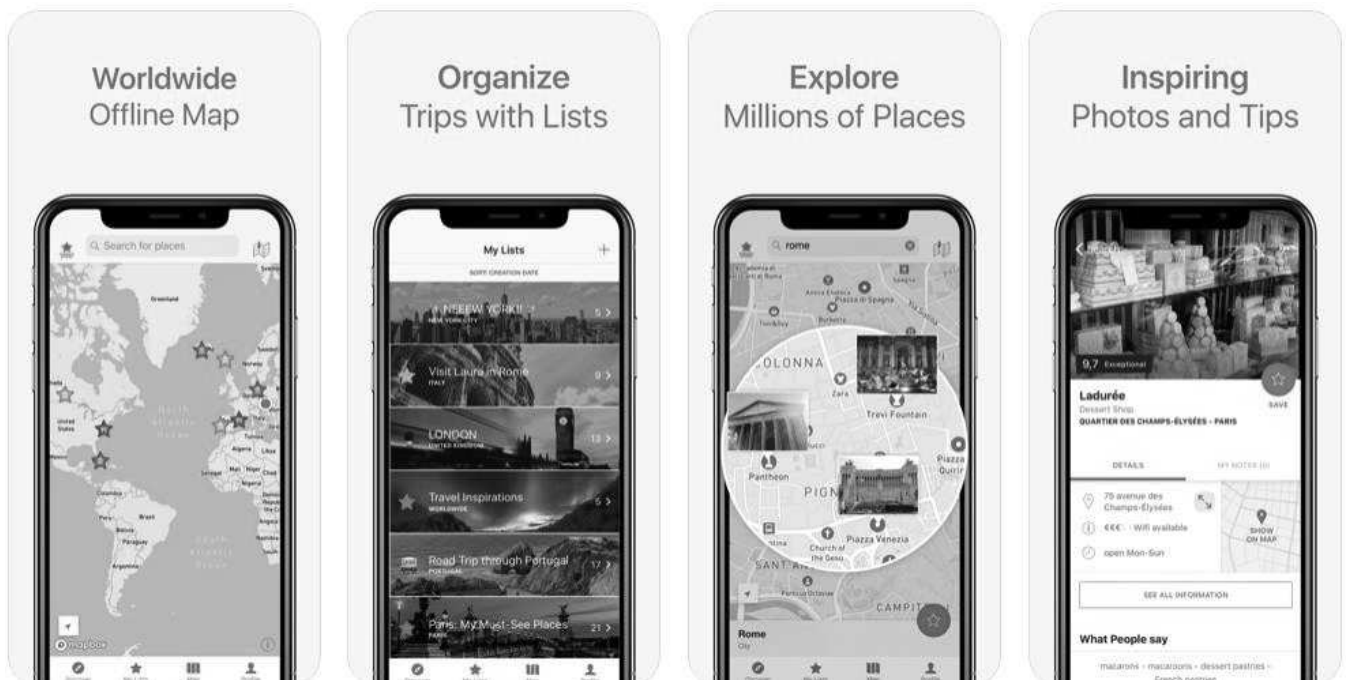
Worldwide
Offline Map

Search for places

Greenland

North Atlantic Ocean

United States

Brazil

Peru

Bolivia

Paraguay

Argentina

South Atlantic Ocean

mapbox

Organize
Trips with Lists

My Lists

SORT: CREATION DATE

NEEEW YORK!! 5 >
NEW YORK CITY

Visit Laura in Rome 9 >
ITALY

LONDON 13 >
UNITED KINGDOM

Travel Inspirations 5 >
WORLDWIDE

Road Trip through Portugal 17 >
PORTUGAL

Paris: My Must-See Places 21 >
PARIS

Explore
Millions of Places

rome

Piazza di Spagna

COLONNA

Zara

Trevi Fountain

Pantheon

PIGNA

Piazza Venezia

Church of the Gesù

SANT'ANGELO

CAMPITELLI

Rome
City

Inspiring
Photos and Tips

9,7 Exceptional

Ladurée
Dessert Shop
QUARTIER DES CHAMPS-ÉLYSÉES - PARIS

SAVE

DETAILS

MY NOTES (0)

75 avenue des Champs-Élysées

€€€ · Wifi available

open Mon-Sun

SHOW ON MAP

SEE ALL INFORMATION

What People say

macaroni · macaroons · dessert pastries · French pastries